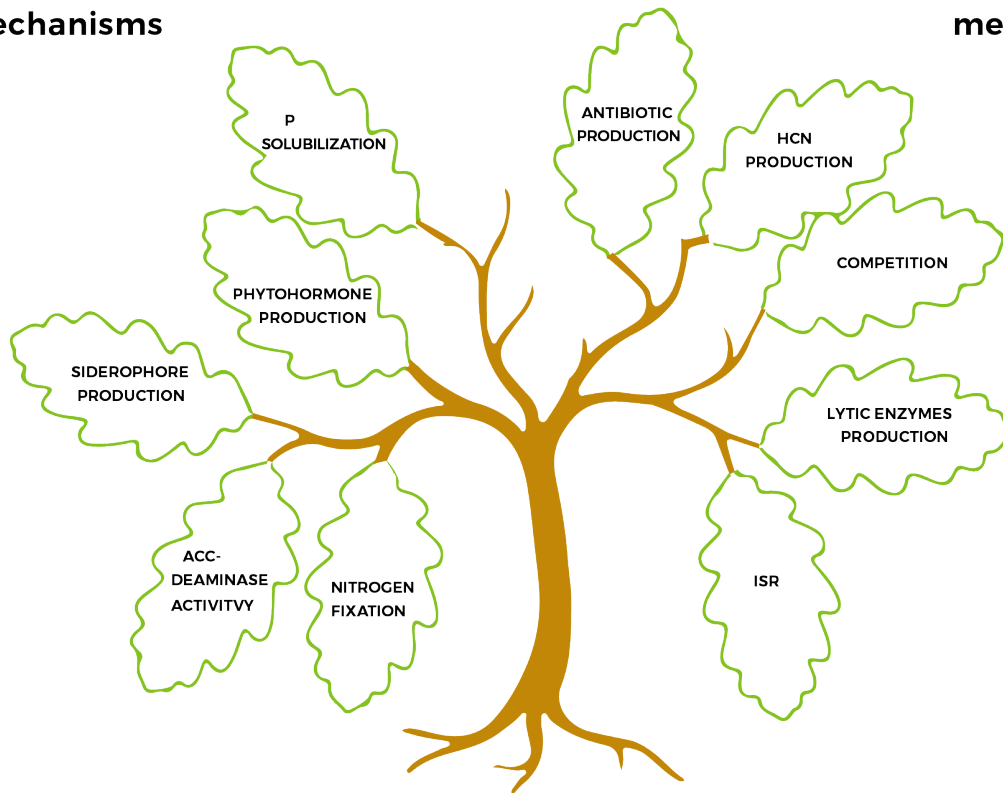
echanisms

me

P SOLUBILIZATION

ANTIBIOTIC PRODUCTION

HCN PRODUCTION

PHYTOHORMONE PRODUCTION

COMPETITION

SIDEROPHORE PRODUCTION

LYTIC ENZYMES PRODUCTION

ACC-DEAMINASE ACTIVITVY

NITROGEN FIXATION

ISR